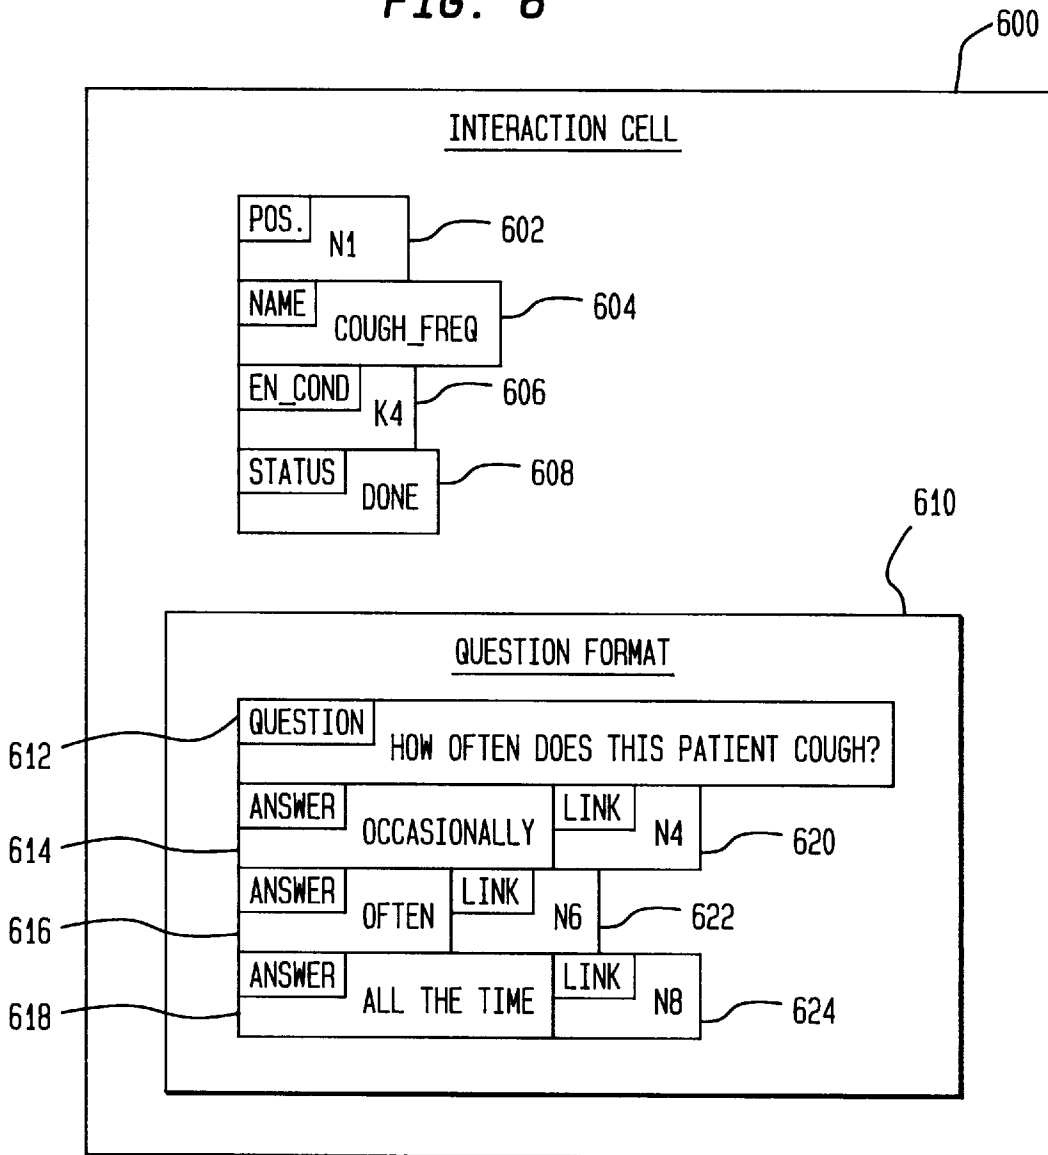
FIG. 6

600

INTERACTION CELL

POS. N1 602

NAME COUGH_FREQ 604

EN_COND K4 606

STATUS DONE 608

610

QUESTION FORMAT

612 QUESTION HOW OFTEN DOES THIS PATIENT COUGH?

614 ANSWER OCCASIONALLY LINK N4 620

616 ANSWER OFTEN LINK N6 622

618 ANSWER ALL THE TIME LINK N8 624